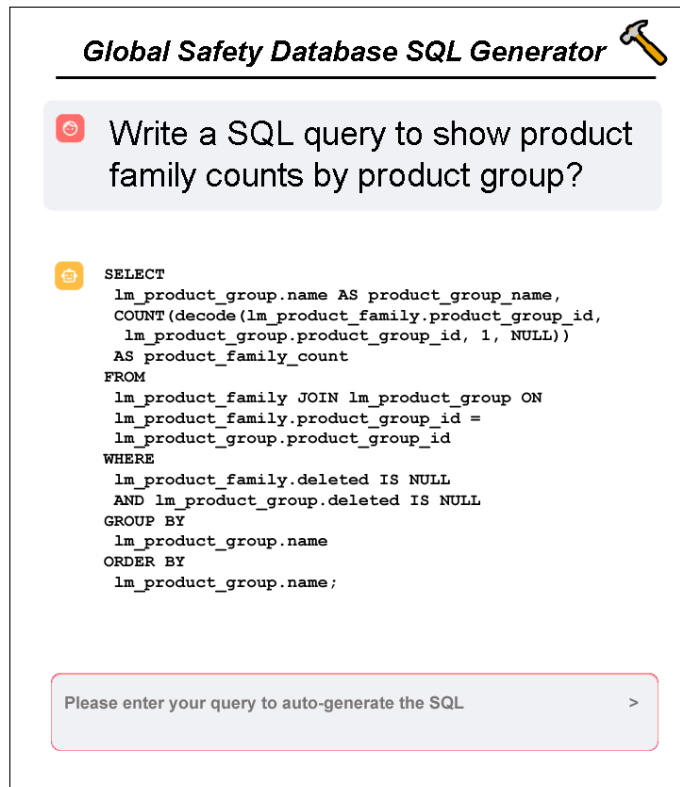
Global Safety Database SQL Generator

Write a SQL query to show product family counts by product group?

SELECT
lm_product_group.name AS product_group_name,
COUNT(decode(lm_product_family.product_group_id, lm_product_group.product_group_id, 1, NULL))
AS product_family_count
FROM
lm_product_family JOIN lm_product_group ON
lm_product_family.product_group_id =
lm_product_group.product_group_id
WHERE
lm_product_family.deleted IS NULL
AND lm_product_group.deleted IS NULL
GROUP BY
lm_product_group.name
ORDER BY
lm_product_group.name;

Please enter your query to auto-generate the SQL

>